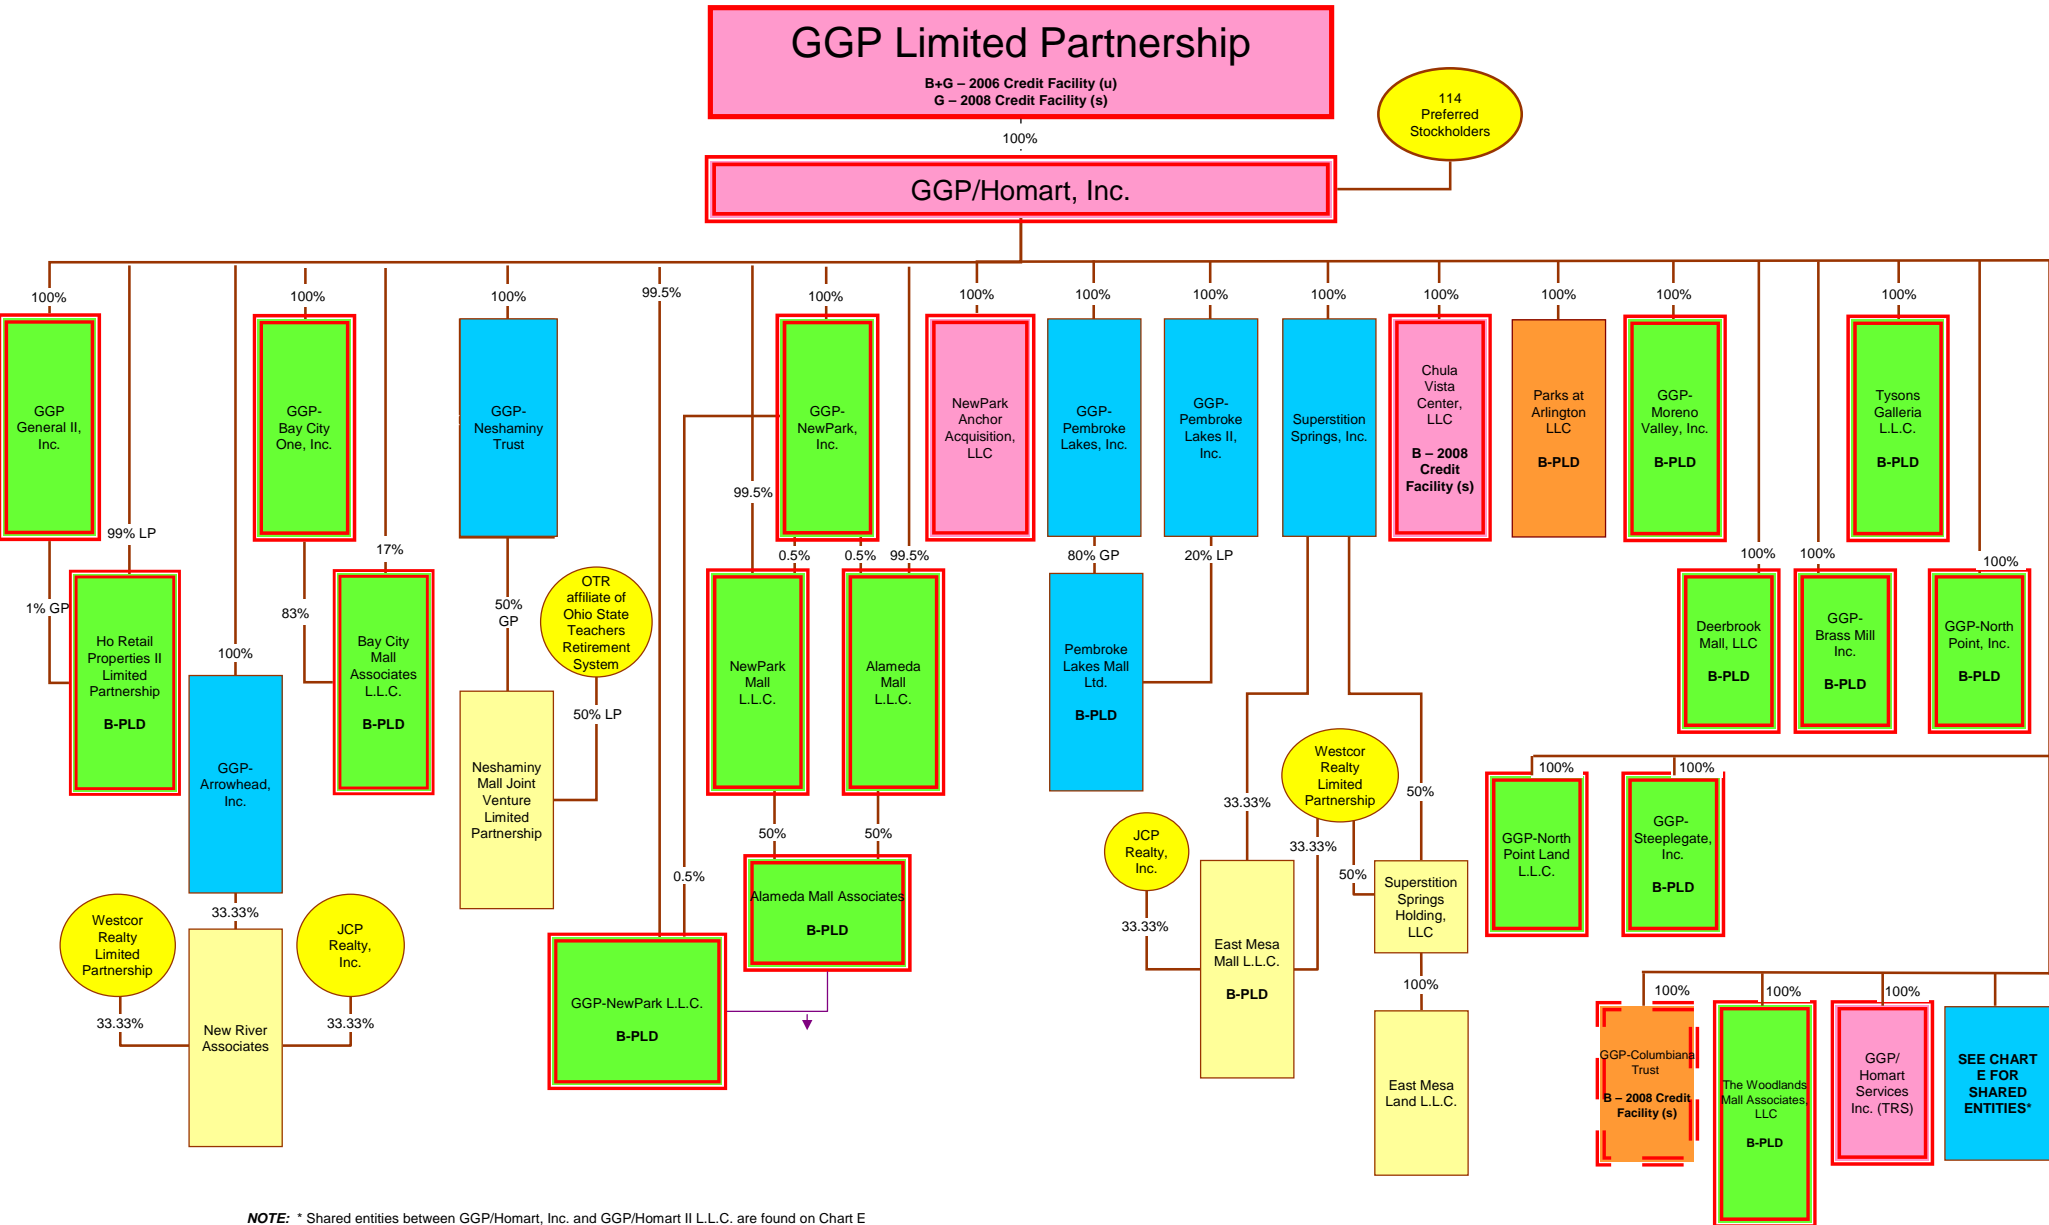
GGP Limited Partnership
B+G – 2006 Credit Facility (u)
G – 2008 Credit Facility (s)

114 Preferred Stockholders

100%

GGP/Homart, Inc.

100%
GGP General II, Inc.
99% LP
1% GP
Ho Retail Properties II Limited Partnership
B-PLD

100%
GGP-Arrowhead, Inc.
33.33%
Westcor Realty Limited Partnership
33.33%
New River Associates
JCP Realty, Inc.
33.33%

100%
GGP-Bay City One, Inc.
83%
17%
Bay City Mall Associates L.L.C.
B-PLD

100%
GGP-Neshaminy Trust
50% GP
OTR affiliate of Ohio State Teachers Retirement System
50% LP
Neshaminy Mall Joint Venture Limited Partnership

99.5%
100%
GGP-NewPark, Inc.
99.5%
0.5%
0.5%
99.5%
NewPark Mall L.L.C.
Alameda Mall L.L.C.
50%
50%
Alameda Mall Associates
B-PLD
0.5%
GGP-NewPark L.L.C.
B-PLD

100%
NewPark Anchor Acquisition, LLC

100%
GGP-Pembroke Lakes, Inc.
80% GP
Pembroke Lakes Mall Ltd.
B-PLD

100%
GGP-Pembroke Lakes II, Inc.
20% LP

100%
Superstition Springs, Inc.
33.33%
Westcor Realty Limited Partnership
33.33%
50%
50%
JCP Realty, Inc.
33.33%
East Mesa Mall L.L.C.
B-PLD
Superstition Springs Holding, LLC
100%
East Mesa Land L.L.C.

100%
Chula Vista Center, LLC
B – 2008 Credit Facility (s)

100%
Parks at Arlington LLC
B-PLD

100%
GGP-Moreno Valley, Inc.
B-PLD

100%
Tysons Galleria L.L.C.
B-PLD

100%
Deerbrook Mall, LLC
B-PLD
100%
GGP-Brass Mill Inc.
B-PLD
100%
GGP-North Point, Inc.
B-PLD

100%
GGP-North Point Land L.L.C.
100%
GGP-Steeplegate, Inc.
B-PLD

100%
GGP-Columbiana Trust
B – 2008 Credit Facility (s)
100%
The Woodlands Mall Associates, LLC
B-PLD
100%
GGP/ Homart Services Inc. (TRS)
SEE CHART E FOR SHARED ENTITIES*

NOTE: * Shared entities between GGP/Homart, Inc. and GGP/Homart II L.L.C. are found on Chart E